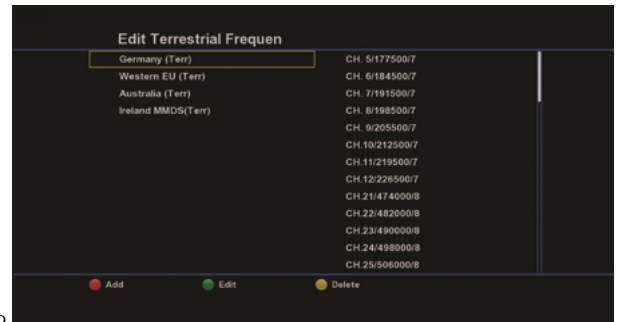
Edit Terrestrial Frequen

Germany (Terr)
Western EU (Terr)
Australia (Terr)
Ireland MMDS(Terr)

CH. 5/177500/7
CH. 6/184500/7
CH. 7/191500/7
CH. 8/198500/7
CH. 9/205500/7
CH.10/212500/7
CH.11/219500/7
CH.12/226500/7
CH.21/474000/8
CH.22/482000/8
CH.23/490000/8
CH.24/498000/8
CH.25/506000/8

Add
Edit
Delete